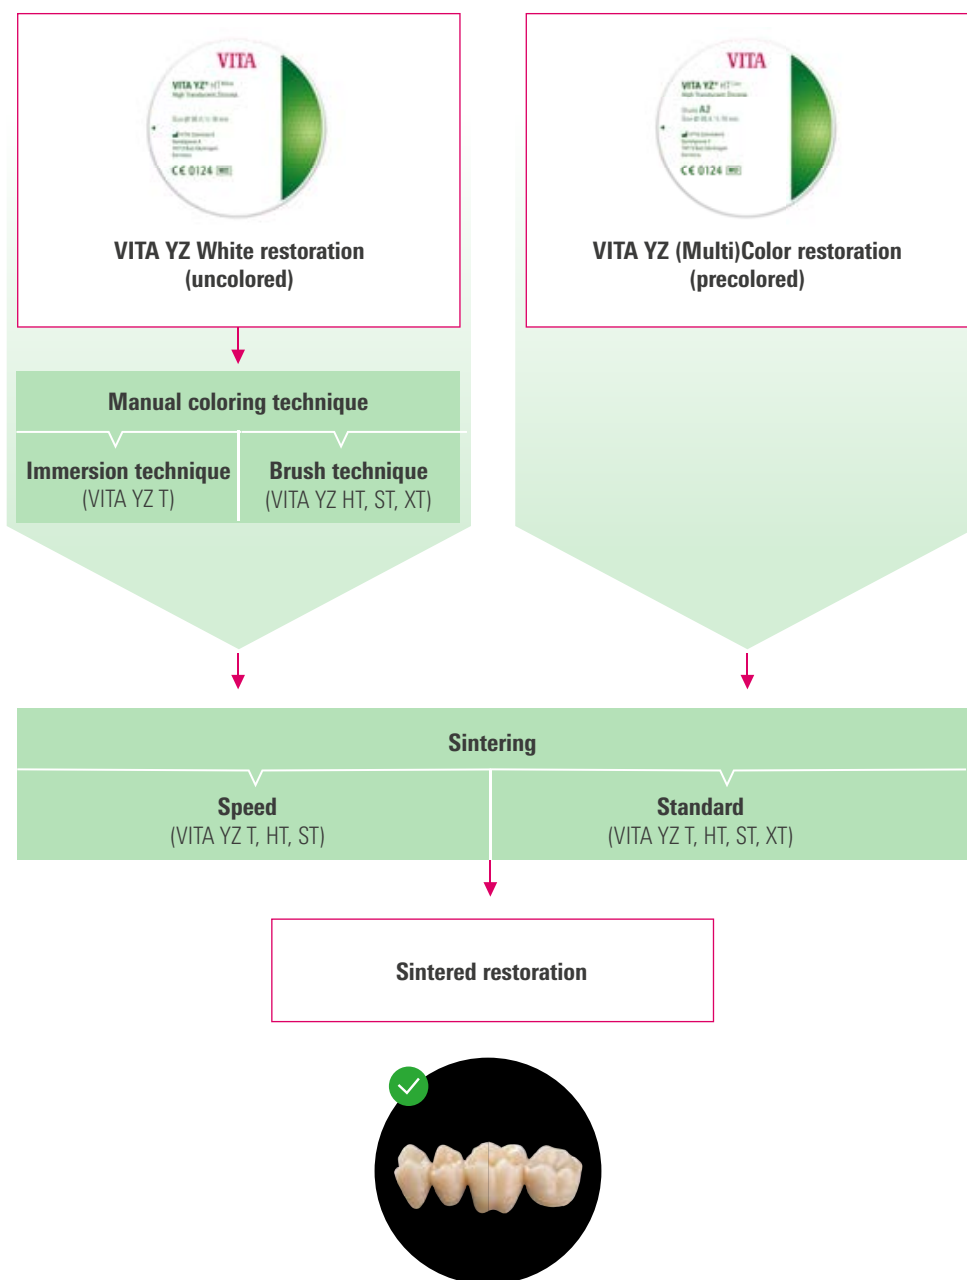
VITA
VITA YZ® HT White
High Translucent Zirconia
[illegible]
CE 0124

VITA YZ White restoration
(uncolored)

VITA
VITA YZ® HT Color
High Translucent Zirconia
Shade A2
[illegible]
CE 0124

VITA YZ (Multi)Color restoration
(precolored)

Manual coloring technique

Immersion technique
(VITA YZ T)

Brush technique
(VITA YZ HT, ST, XT)

Sintering

Speed
(VITA YZ T, HT, ST)

Standard
(VITA YZ T, HT, ST, XT)

Sintered restoration